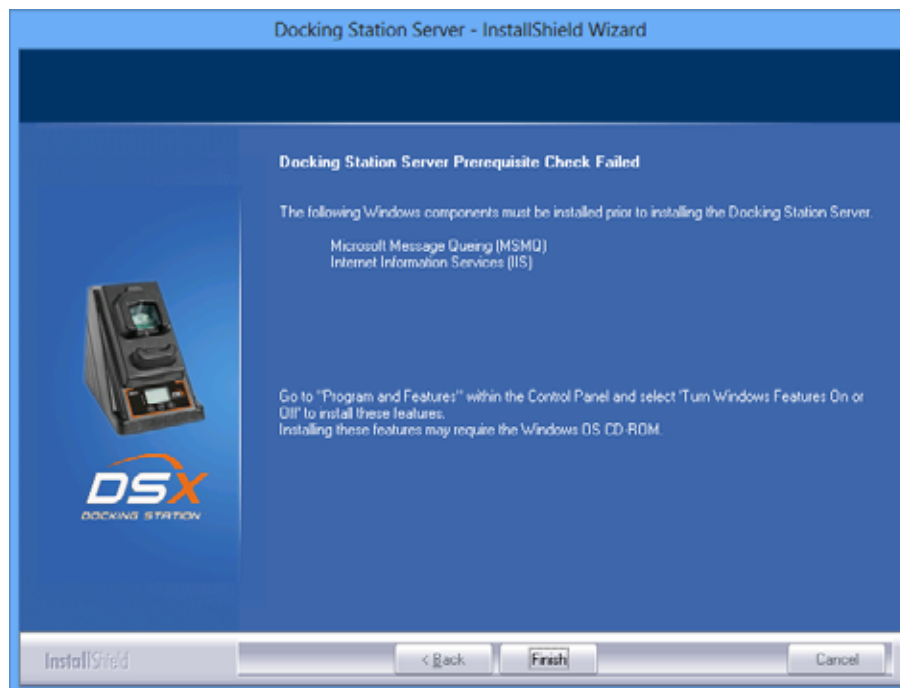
Docking Station Server - InstallShield Wizard

Docking Station Server Prerequisite Check Failed

The following Windows components must be installed prior to installing the Docking Station Server.

Microsoft Message Queing (MSMQ)
Internet Information Services (IIS)

Go to "Program and Features" within the Control Panel and select 'Turn Windows Features On or Off' to install these features.
Installing these features may require the Windows OS CD-ROM.

DSX
DOCKING STATION

InstallShield

< Back

Finish

Cancel